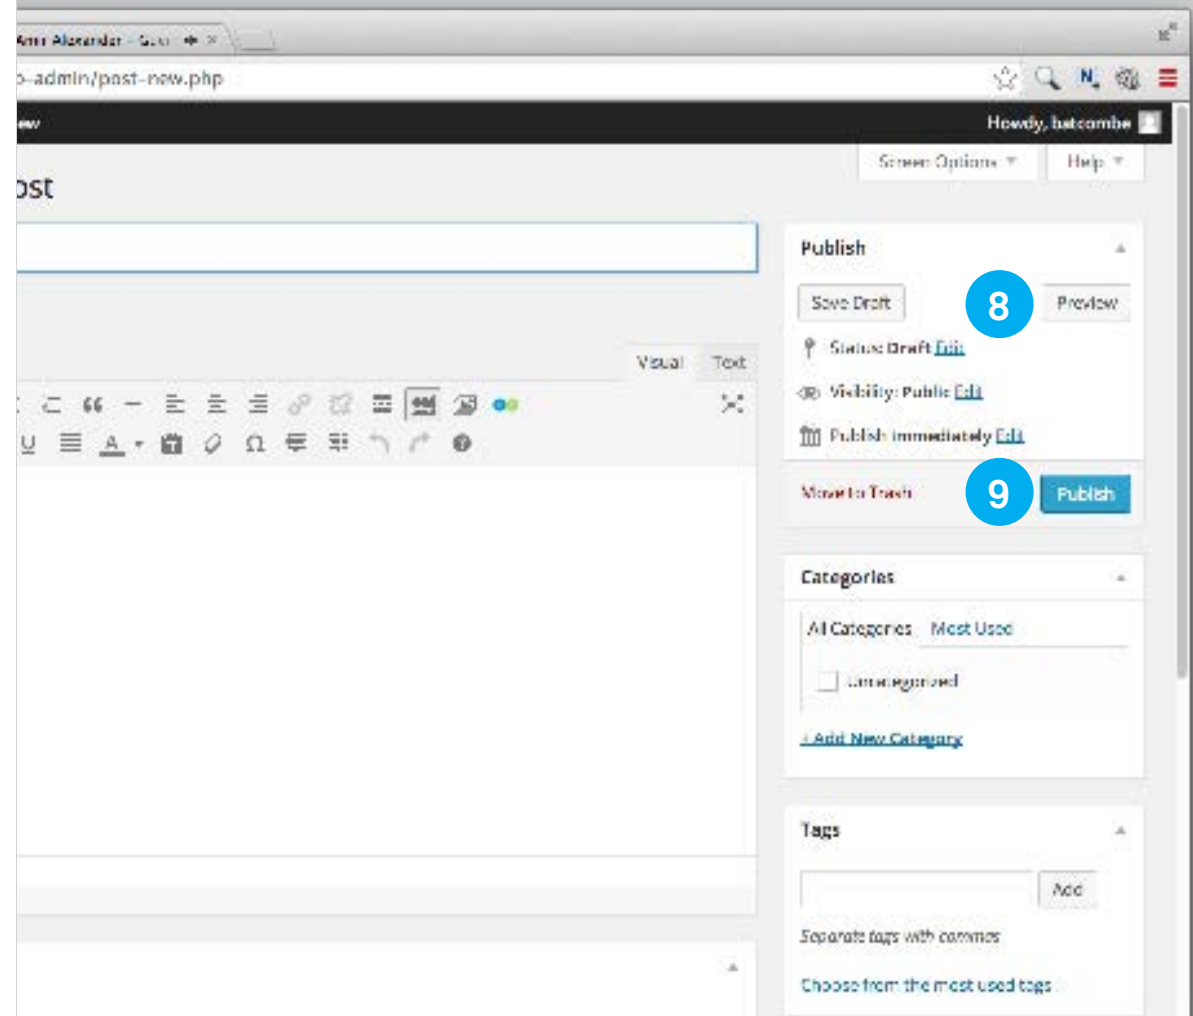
Amir Alexander - Gui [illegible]

-admin/post-new.php

ew

Howdy, batcombe

Screen Options ▾

Help ▾

ost

Publish

Save Draft

8

Preview

Status: Draft Edit

Visibility: Public Edit

Publish immediately Edit

Visual

Text

Move to Trash

9

Publish

Categories

All Categories

Most Used

Uncategorized

+ Add New Category

Tags

Add

Separate tags with commas

Choose from the most used tags